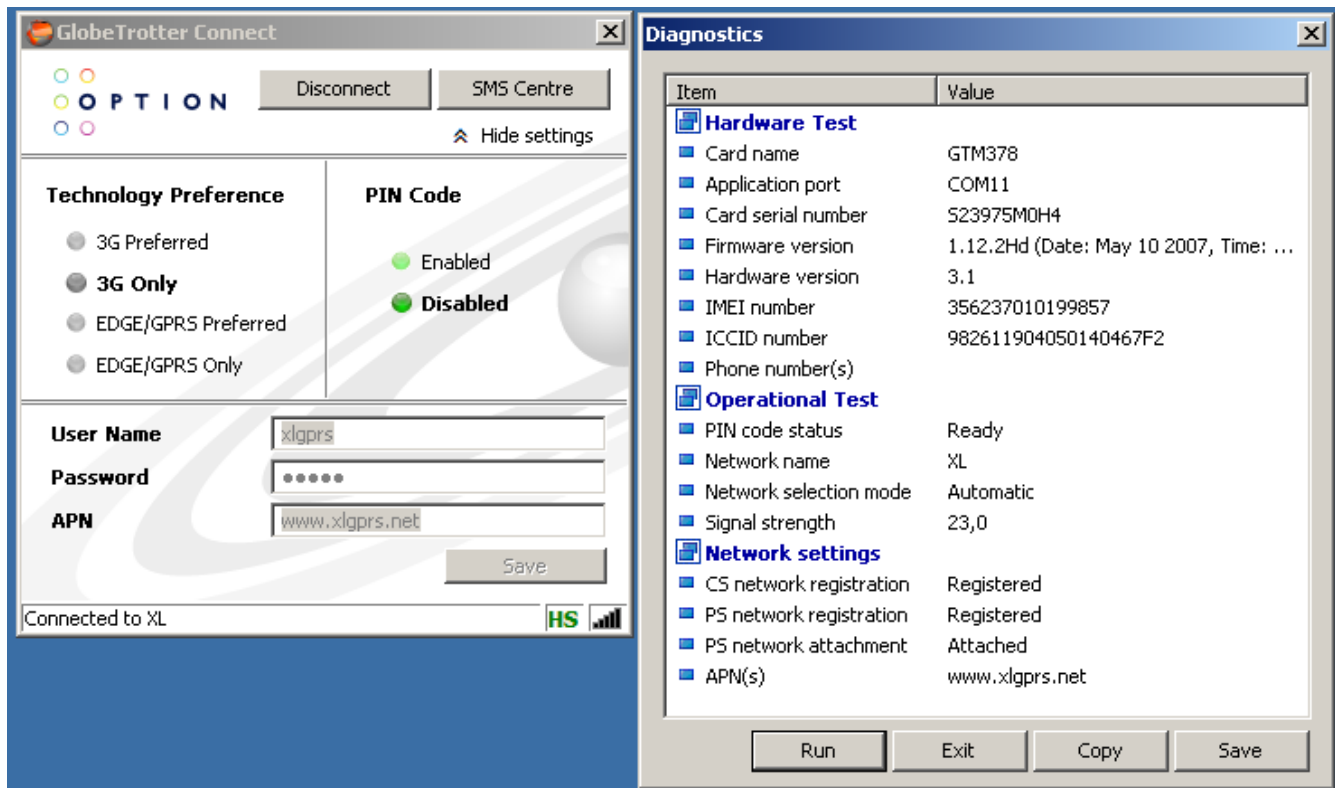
GlobeTrotter Connect

OPTION

Disconnect

SMS Centre

Hide settings

Technology Preference

3G Preferred

3G Only

EDGE/GPRS Preferred

EDGE/GPRS Only

PIN Code

Enabled

Disabled

User Name xlgprs

Password •••••

APN www.xlgprs.net

Save

Connected to XL

HS

Diagnostics

| Item | Value |
|---|---|
| Hardware Test | |
| Card name | GTM378 |
| Application port | COM11 |
| Card serial number | S23975M0H4 |
| Firmware version | 1.12.2Hd (Date: May 10 2007, Time: ... |
| Hardware version | 3.1 |
| IMEI number | 356237010199857 |
| ICCID number | 982611904050140467F2 |
| Phone number(s) | |
| Operational Test | |
| PIN code status | Ready |
| Network name | XL |
| Network selection mode | Automatic |
| Signal strength | 23,0 |
| Network settings | |
| CS network registration | Registered |
| PS network registration | Registered |
| PS network attachment | Attached |
| APN(s) | www.xlgprs.net |

Run

Exit

Copy

Save